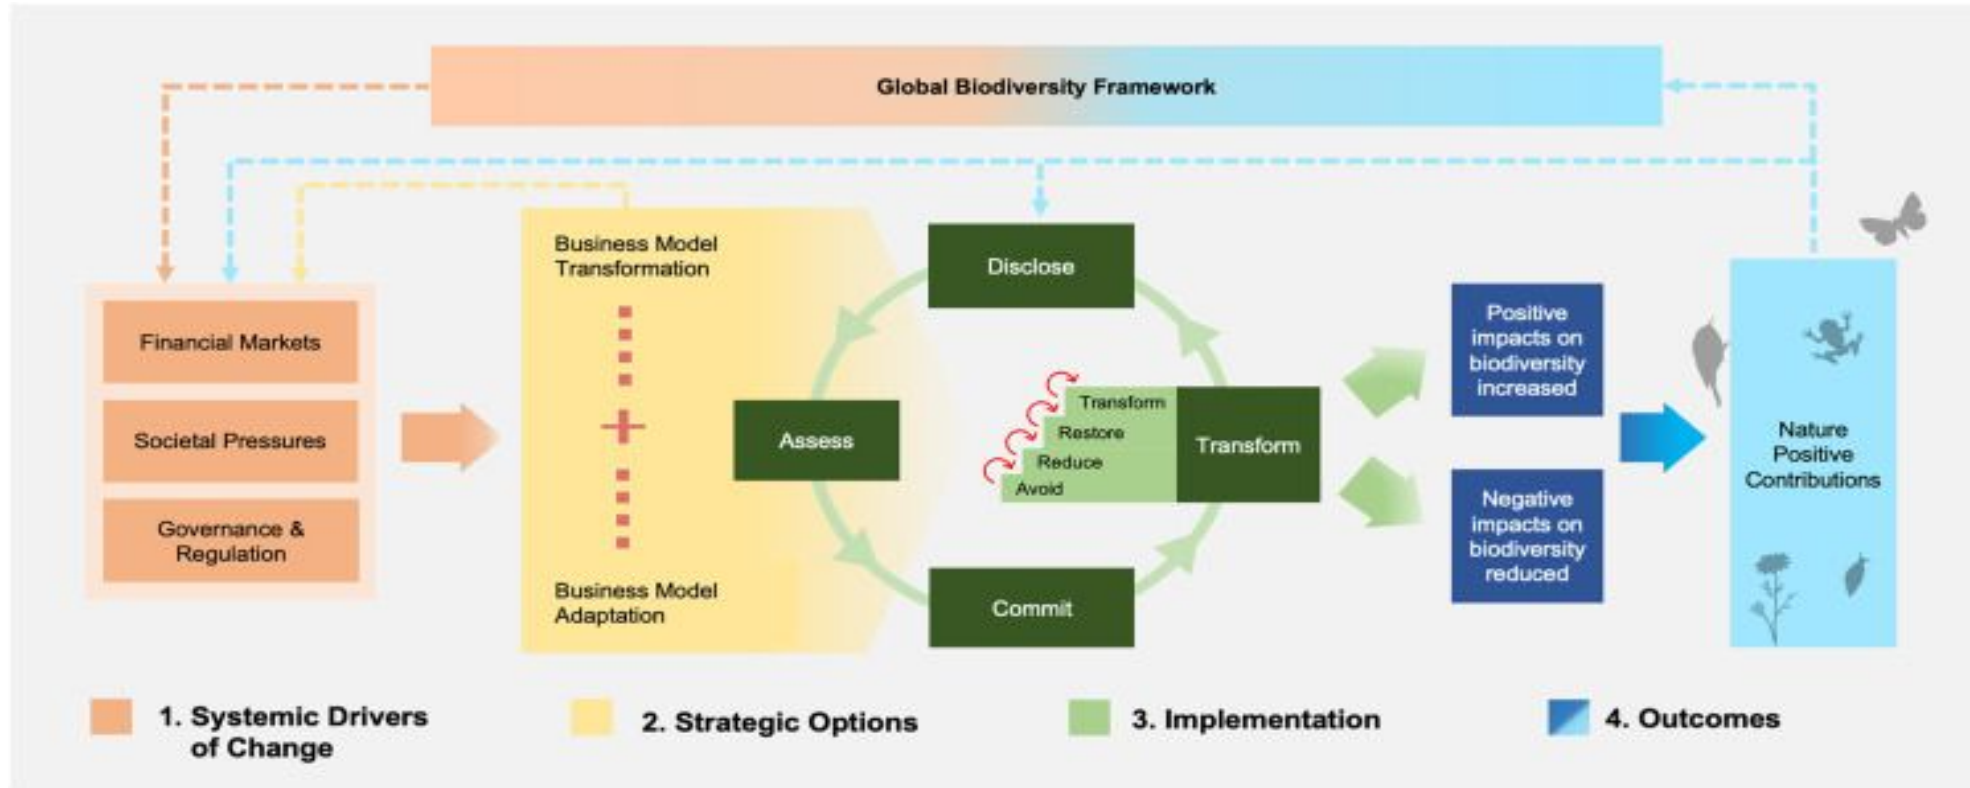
Global Biodiversity Framework

Financial Markets

Societal Pressures

Governance & Regulation

Business Model Transformation

Business Model Adaptation

Disclose

Assess

Transform
Restore
Reduce
Avoid

Transform

Commit

Positive impacts on biodiversity increased

Negative impacts on biodiversity reduced

Nature Positive Contributions

1. Systemic Drivers of Change

2. Strategic Options

3. Implementation

4. Outcomes